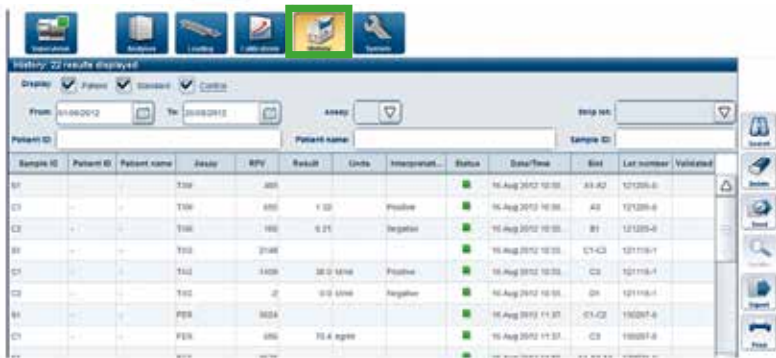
Supervisor Analyzer Loading Calibrations History System

History: 22 results displayed

Display: Patient Standard Control

From: 01/08/2012 To: 20/08/2012 Assay: Strip lot:

Patient ID: Patient name: Sample ID:

| Sample ID | Patient ID | Patient name | Assay | RFV | Result | Units | Interpretat... | Status | Date/Time | Slot | Lot number | Validated |
|---|---|---|---|---|---|---|---|---|---|---|---|---|
| S1 | - | - | TXH | 465 | | | | | 16-Aug-2012 10:55... | A1-A2 | 121205-0 | |
| C1 | - | - | TXH | 450 | 1.22 | | Positive | | 16-Aug-2012 10:55... | A3 | 121205-0 | |
| C2 | - | - | TXH | 160 | 0.21 | | Negative | | 16-Aug-2012 10:55... | B1 | 121205-0 | |
| S1 | - | - | TXG | 2146 | | | | | 16-Aug-2012 10:55... | C1-C2 | 121116-1 | |
| C1 | - | - | TXG | 1406 | 38.0 | U/ml | Positive | | 16-Aug-2012 10:55... | C3 | 121116-1 | |
| C2 | - | - | TXG | 2 | 0.0 | U/ml | Negative | | 16-Aug-2012 10:55... | D1 | 121116-1 | |
| S1 | - | - | FER | 5024 | | | | | 16-Aug-2012 11:37... | C1-C2 | 150207-0 | |
| C1 | - | - | FER | 450 | 70.4 | ng/ml | | | 16-Aug-2012 11:37... | C3 | 150207-0 | |

Search Delete Send Details Export Print